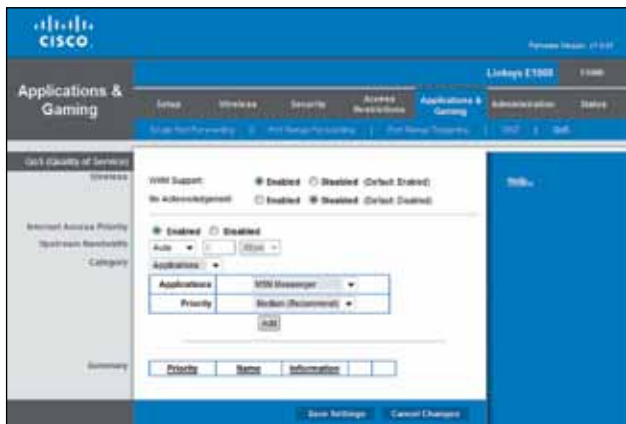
cisco

Firmware Version: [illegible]

Applications & Gaming

Linksys E1000 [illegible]

Setup | Wireless | Security | Access Restrictions | Applications & Gaming | Administration | Status

Single Port Forwarding | Port Range Forwarding | Port Range Triggering | DMZ | QoS

QoS (Quality of Service)

Wireless

WMM Support: Enabled Disabled (Default: Enabled)

No Acknowledgement: Enabled Disabled (Default: Disabled)

Internet Access Priority: Enabled Disabled

Upstream Bandwidth: Auto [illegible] Kbps

Category: Applications

| Applications | MSN Messenger |
|---|---|
| Priority | Medium (Recommend) |

Add

Summary

| Priority | Name | Information | | |
|---|---|---|---|---|

Save Settings | Cancel Changes

Help...